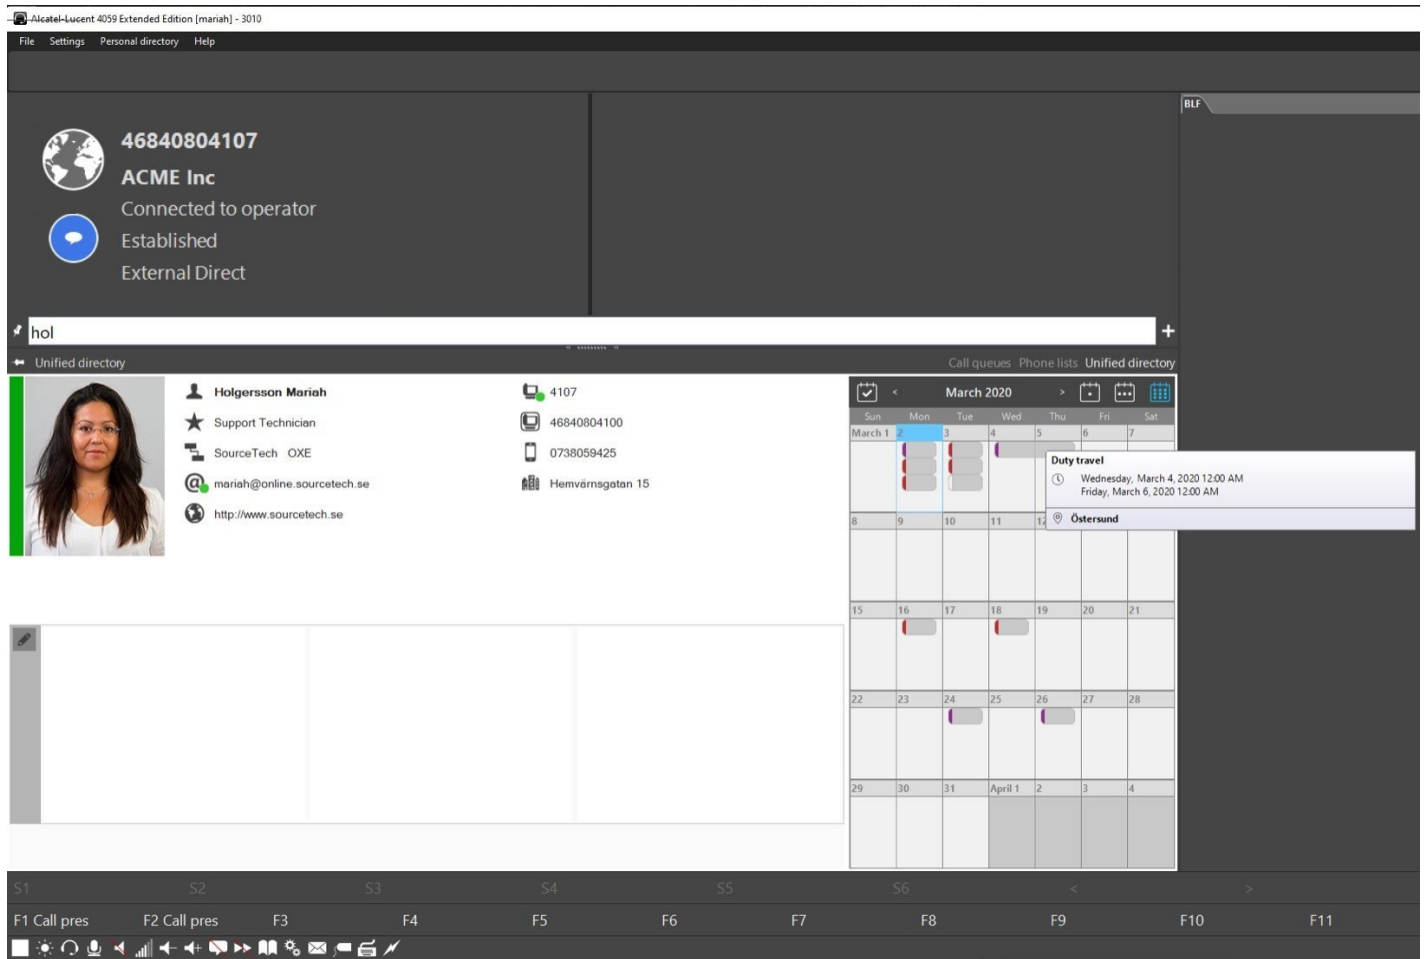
Alcatel-Lucent 4059 Extended Edition [mariah] - 3010

File Settings Personal directory Help

BLF

46840804107
ACME Inc
Connected to operator
Established
External Direct

hol

Unified directory

Call queues Phone lists Unified directory

Holgersson Mariah
Support Technician
SourceTech OXE
mariah@online.sourcetech.se
http://www.sourcetech.se

4107
46840804100
0738059425
Hemvärnsgatan 15

March 2020

| Sun | Mon | Tue | Wed | Thu | Fri | Sat |
|---|---|---|---|---|---|---|
| March 1 | 2 | 3 | 4 | 5 | 6 | 7 |
| 8 | 9 | 10 | 11 | 12 | | |
| 15 | 16 | 17 | 18 | 19 | 20 | 21 |
| 22 | 23 | 24 | 25 | 26 | 27 | 28 |
| 29 | 30 | 31 | April 1 | 2 | 3 | 4 |

Duty travel
Wednesday, March 4, 2020 12:00 AM
Friday, March 6, 2020 12:00 AM
Östersund

S1 S2 S3 S4 S5 S6 < >

F1 Call pres F2 Call pres F3 F4 F5 F6 F7 F8 F9 F10 F11